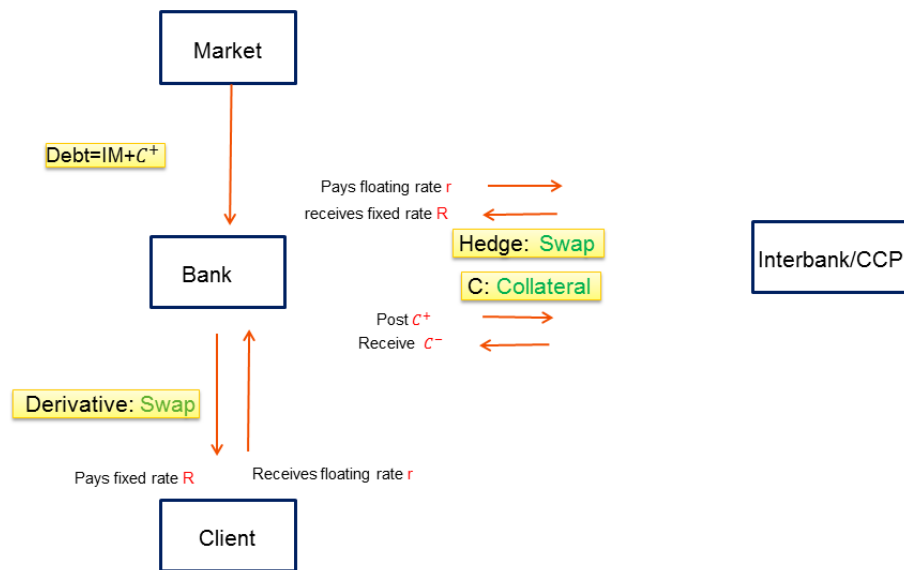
Market

Debt=IM+$C^+$

Pays floating rate r

receives fixed rate R

Hedge: Swap

Bank

Interbank/CCP

C: Collateral

Post $C^+$

Receive $C^-$

Derivative: Swap

Pays fixed rate R

Receives floating rate r

Client